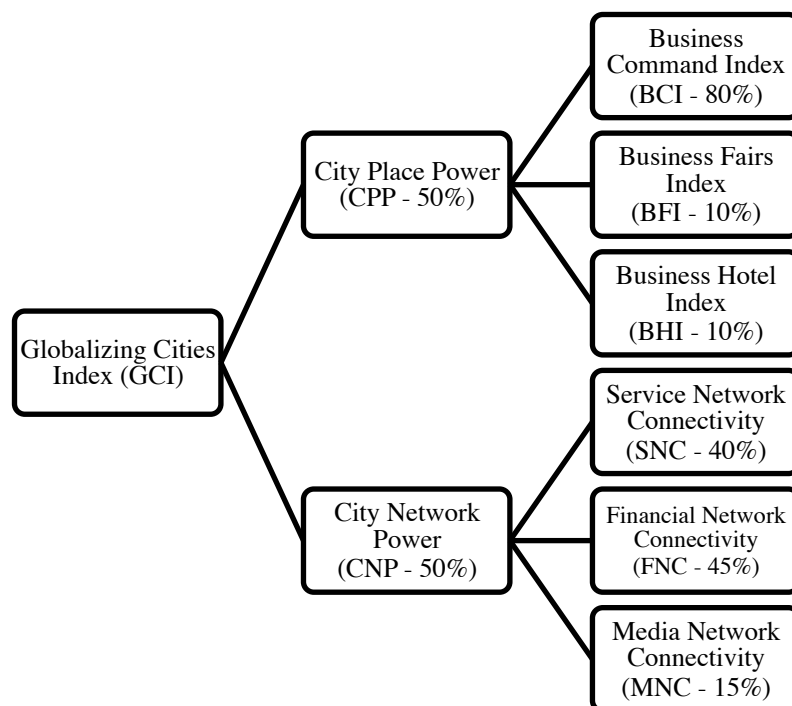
Globalizing Cities Index (GCI)

City Place Power (CPP - 50%)

Business Command Index (BCI - 80%)

Business Fairs Index (BFI - 10%)

Business Hotel Index (BHI - 10%)

City Network Power (CNP - 50%)

Service Network Connectivity (SNC - 40%)

Financial Network Connectivity (FNC - 45%)

Media Network Connectivity (MNC - 15%)